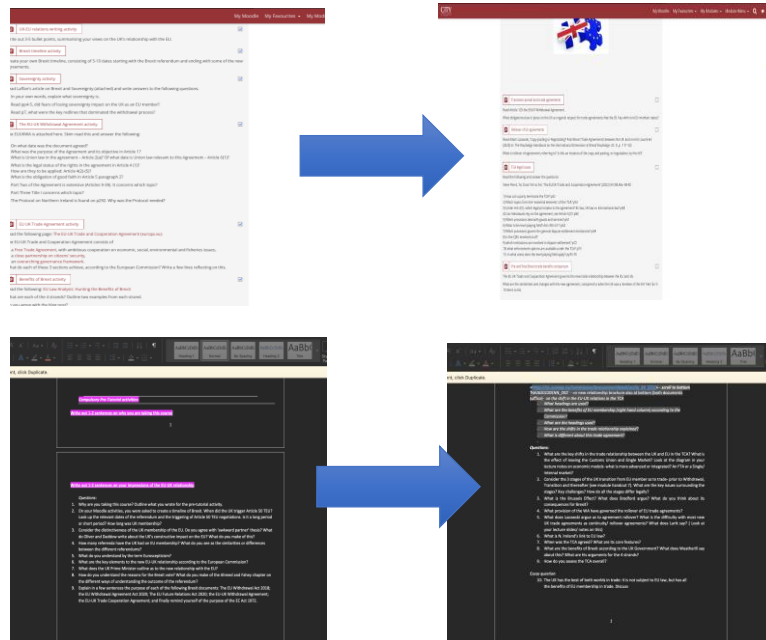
My Moodle My Favourites

UK-EU relations activity

Write out 3-5 bullet points, summarising your views on the UK's relationship with the EU.

Brexit timeline activity

Create your own Brexit timeline, consisting of 5-10 dates starting with the Brexit referendum and ending with some of the new agreements.

Sovereignty By activity

Read Loffon's article on Brexit and Sovereignty (attached) and write answers to the following questions.

In your own words, explain what sovereignty is.

The EU-UK Withdrawal Agreement activity

The EU-UK Trade Agreement activity

Benefits of Brexit activity

My Moodle My Favourites My Modules Modular Menu

Trusted posts and sub-questions

Brexit EU sub-questions

TCA light case

Pre and Post Brexit trends comparison

Compulsory Pre-Tutorial activities

Write out 1-2 sentences on why you are taking this course

Write out 1-2 sentences on your impressions of the EU-UK relationship

Questions:

1. Why are you taking this course? Outline what you wrote for the pre-tutorial activity.
2. On your Moodle activities, you were asked to create a timeline of Brexit. When did the UK trigger Article 50 TEU? Look up the relevant dates of the referendum and the triggering of Article 50 TEU negotiations. Is it a long period or short period? How long was UK membership?
3. Consider the distinctiveness of the UK membership of the EU. Do you agree with 'awkward partner' thesis? What do Oliver and Baldwin write about the UK's constructive impact on the EU? What do you make of this?
4. How many referenda have the UK had on EU membership? What do you see as the similarities or differences between the different referendums?
5. What do you understand by the term Euroscepticism?
6. What are the key elements to the new EU-UK relationship according to the European Commission?
7. What does the UK Prime Minister outline as to the new relationship with the EU?
8. How do you understand the reasons for the Brexit vote? What do you make of the Wincot and Fahey chapter on the different ways of understanding the outcome of the referendum?
9. Explain in a few sentences the purpose of each of the following Brexit documents: The EU Withdrawal Act 2018, the EU Withdrawal Agreement Act 2020, The EU Future Relations Act 2020, the EU-UK Withdrawal Agreement, the EU-UK Trade Cooperation Agreement, and finally remind yourself of the purpose of the EC Act 1972.

Questions:

1. What are the key shifts in the trade relationship between the UK and EU in the TCA? What is the effect of leaving the Customs Union and Single Market? Look at the diagram in your lecture notes on economic models: what is more advanced or integrated? An FTA or a Single Internal market?
2. Consider the 3 stages of the UK transition from EU member to trade-prior to Withdrawal, Transition and thereafter (see module handout 7). What are the key issues surrounding the stages? Key challenges? How do all the stages differ legally?
3. What is the Brussels Effect? What does Bradford argue? What do you think about its consequences for Brexit?
4. What provision of the TCA have governed the rollover of EU trade agreements?
5. What does Lowe and Oliver argue as to agreement rollover? What is the difficulty with most new UK trade agreements as continuity/ rollover agreements? What does Lydgate say? (Look at your lecture slides/ notes on this)
6. What is NI Ireland's link to EU law?
7. When was the TCA agreed? What are its core features?
8. What are the benefits of Brexit according to the UK Government? What does Weatherill say about this? What are the arguments for the 4 strands?
9. How do you assess the TCA overall?

Essay question:

10. The UK has the best of both worlds in trade: it is not subject to EU law, but has all the benefits of its membership in trade. Discuss